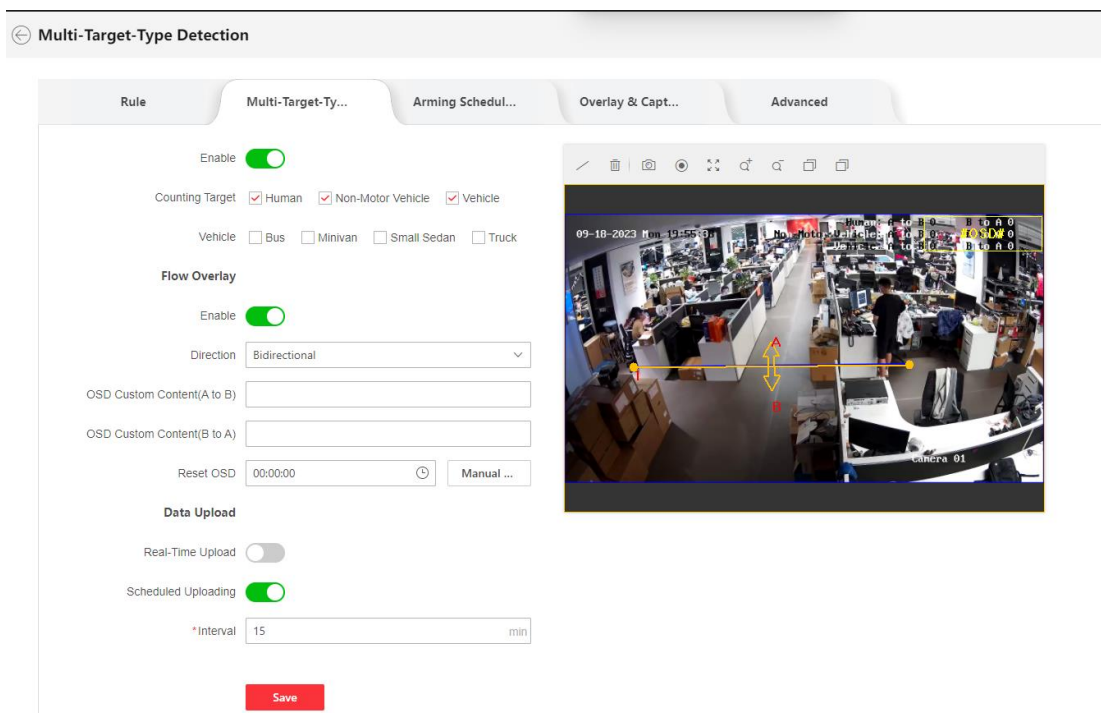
Multi-Target-Type Detection

Rule | Multi-Target-Ty... | Arming Schedul... | Overlay & Capt... | Advanced

Enable

Counting Target ☑ Human ☑ Non-Motor Vehicle ☑ Vehicle

Vehicle ☐ Bus ☐ Minivan ☐ Small Sedan ☐ Truck

Flow Overlay

Enable

Direction Bidirectional

OSD Custom Content(A to B)

OSD Custom Content(B to A)

Reset OSD 00:00:00 Manual ...

Data Upload

Real-Time Upload

Scheduled Uploading

*Interval 15 min

Save

09-18-2023 Mon 19:55:3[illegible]

Human: A to B 0 B to A 0
Non-Motor Vehicle: A to B 0 B to A 0
Vehicle: A to B 0 B to A 0

#OSD#

A

B

Camera 01